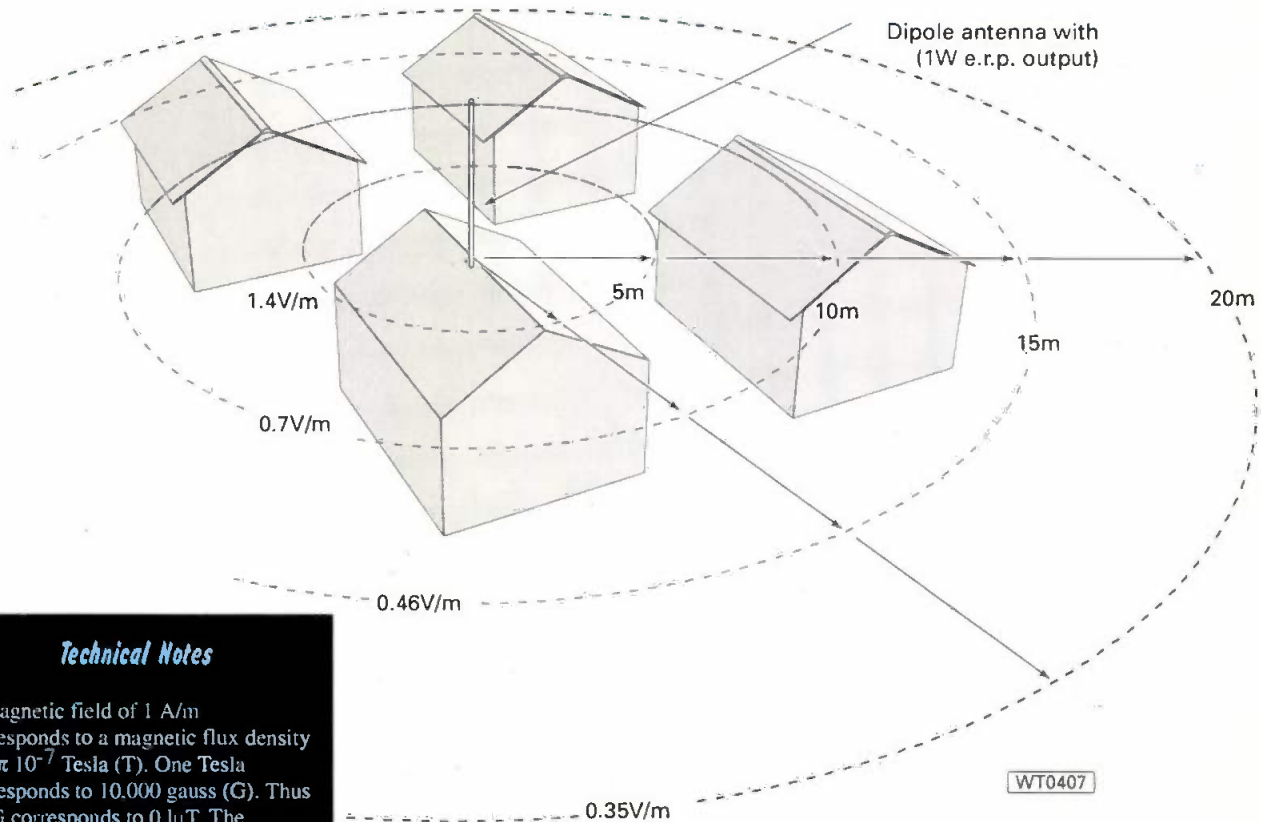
Dipole antenna with (1W e.r.p. output)

1.4V/m

5m

10m

20m

15m

0.7V/m

0.46V/m

0.35V/m

WT0407

Technical Notes

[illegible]agnetic field of 1 A/m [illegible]esponds to a magnetic flux density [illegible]$\pi$ $10^{-7}$ Tesla (T). One Tesla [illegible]esponds to 10,000 gauss (G). Thus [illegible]G corresponds to 0.1μT. The